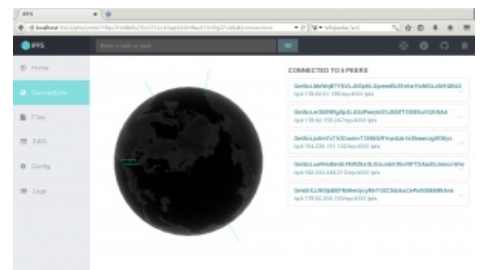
IPFS

localhost:5001/ipfs/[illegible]/#/connections

IPFS

Enter a hash or path

Home

Connections

Files

DAG

Config

Logs

CONNECTED TO 5 PEERS

QmNo1MnWqRTY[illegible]
/ip4/178.62.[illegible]/tcp/4001/ipfs

QmNnLm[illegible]
/ip4/178.62.158.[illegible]/tcp/4001/ipfs

QmSoLju6m7xTh3Du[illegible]
/ip4/104.236.151.122/tcp/4001/ipfs

QmSoLnwNk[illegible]
/ip4/162.243.248.213/tcp/4001/ipfs

QmdXdLJ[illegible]
/ip4/178.62.206.163/tcp/4001/ipfs